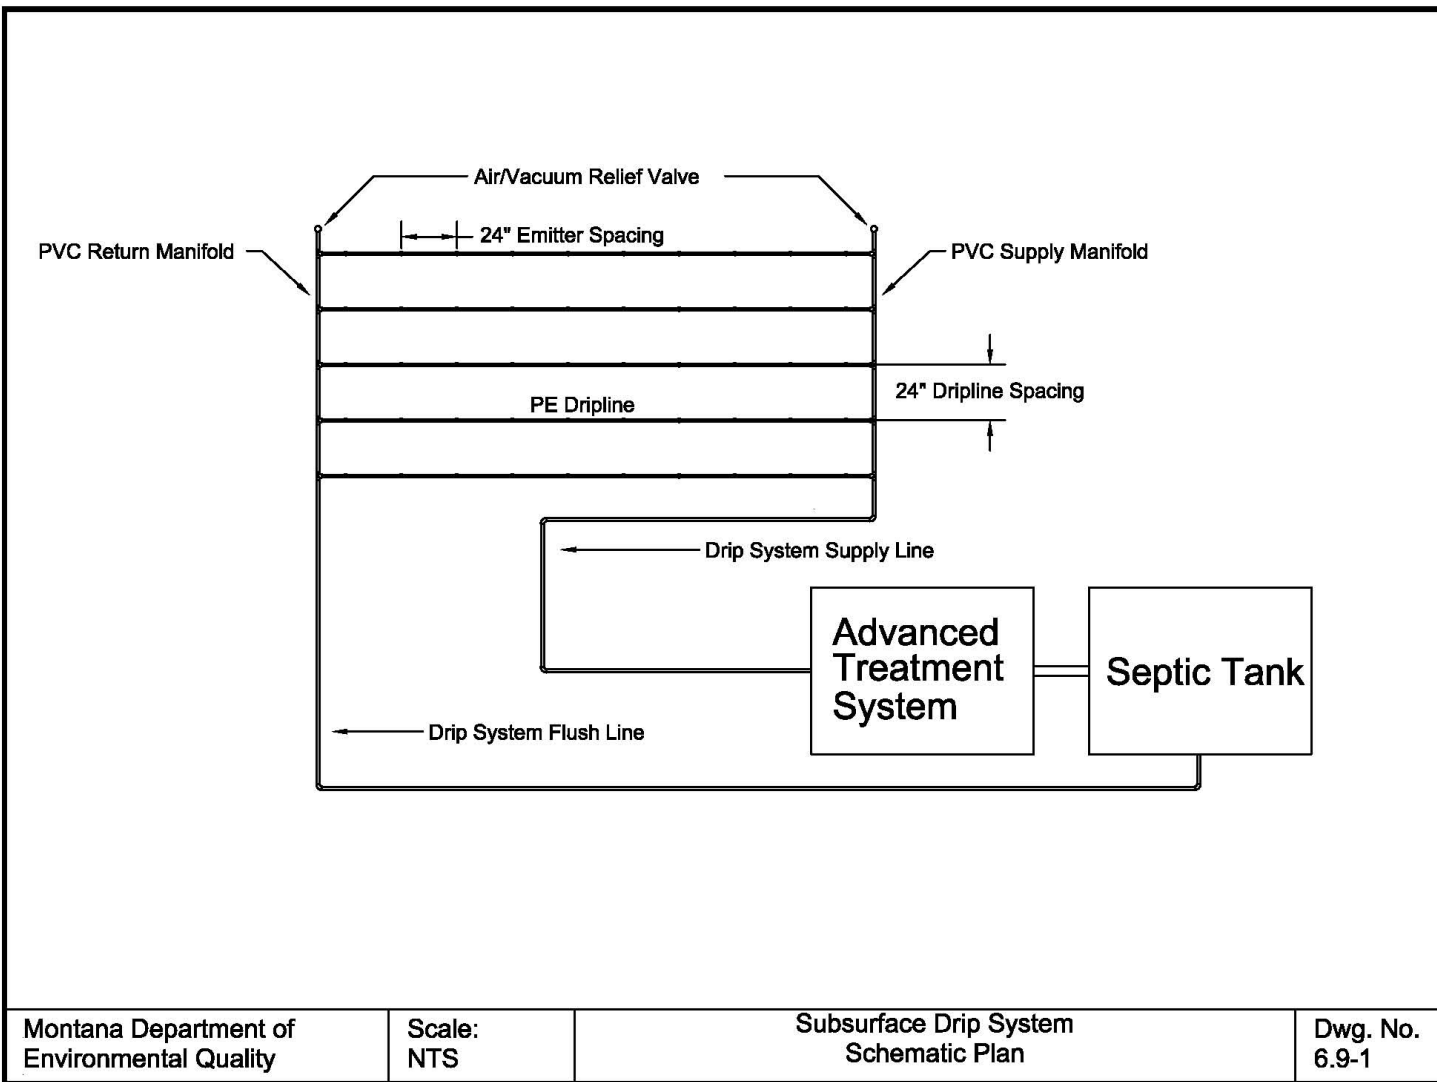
Air/Vacuum Relief Valve

24" Emitter Spacing

PVC Return Manifold

PVC Supply Manifold

24" Dripline Spacing

PE Dripline

Drip System Supply Line

Advanced Treatment System

Septic Tank

Drip System Flush Line

| Montana Department of Environmental Quality | Scale: NTS | Subsurface Drip System Schematic Plan | Dwg. No. 6.9-1 |
|---|---|---|---|